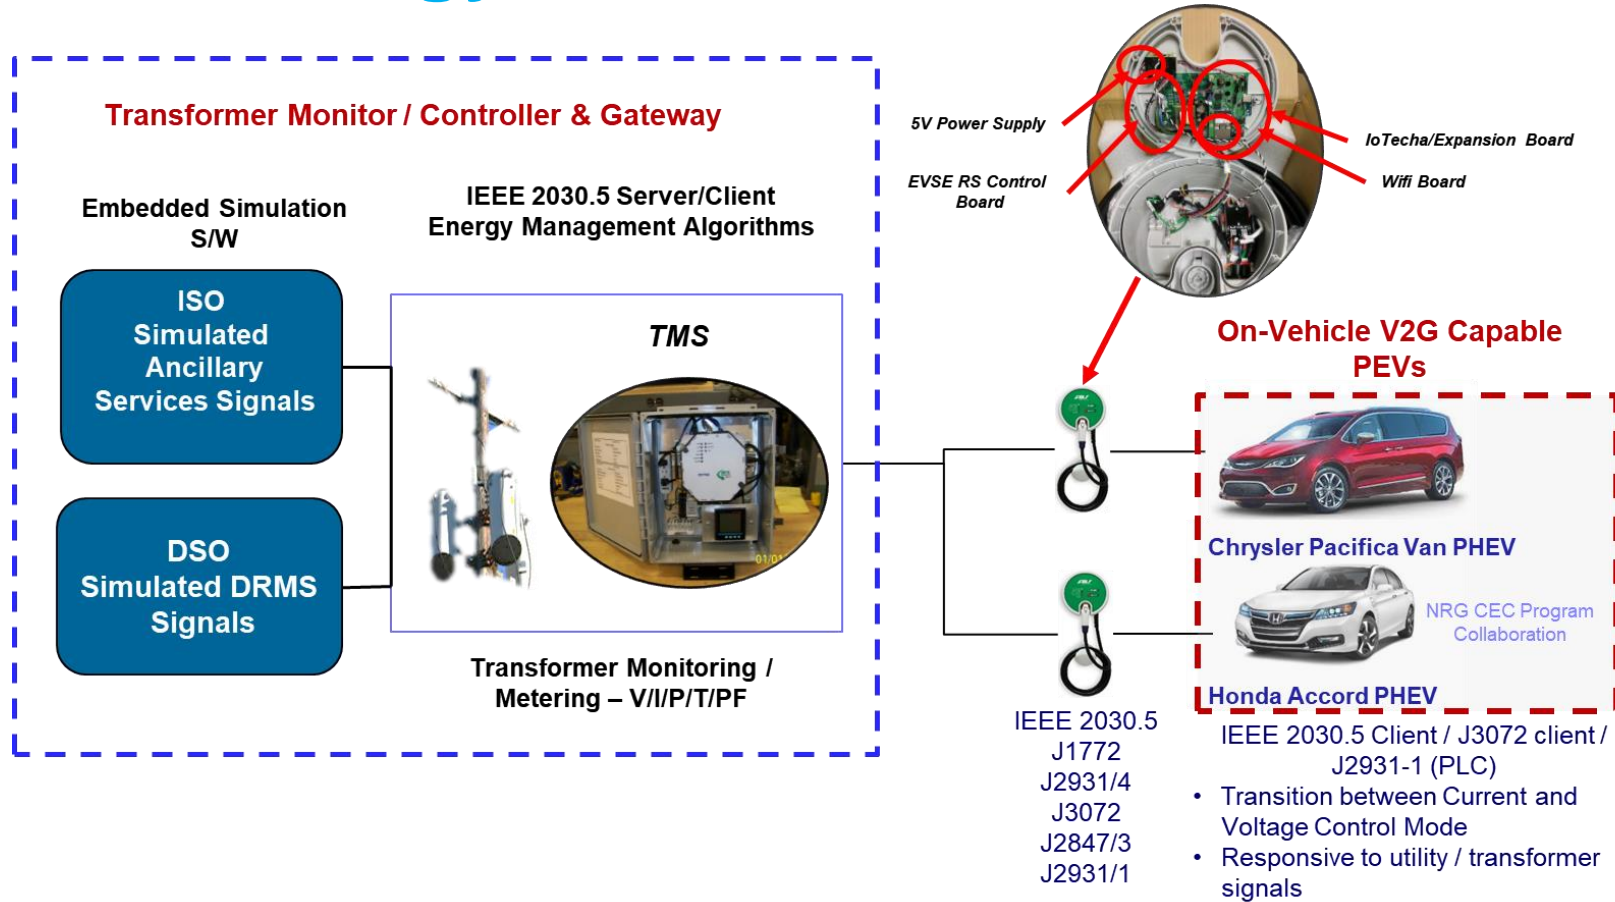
Transformer Monitor / Controller & Gateway

Embedded Simulation S/W

IEEE 2030.5 Server/Client Energy Management Algorithms

ISO Simulated Ancillary Services Signals

DSO Simulated DRMS Signals

TMS

Transformer Monitoring / Metering – V/I/P/T/PF

5V Power Supply

EVSE RS Control Board

IoTecha/Expansion Board

Wifi Board

On-Vehicle V2G Capable PEVs

Chrysler Pacifica Van PHEV

NRG CEC Program Collaboration

Honda Accord PHEV

IEEE 2030.5
J1772
J2931/4
J3072
J2847/3
J2931/1

IEEE 2030.5 Client / J3072 client / J2931-1 (PLC)

• Transition between Current and Voltage Control Mode
• Responsive to utility / transformer signals